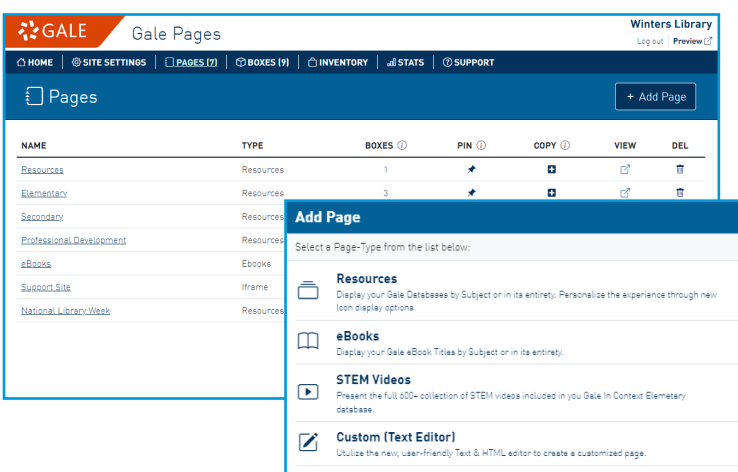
GALE Gale Pages

Winters Library
Log out Preview

HOME SITE SETTINGS PAGES (7) BOXES (9) INVENTORY STATS SUPPORT

Pages

+ Add Page

| NAME | TYPE | BOXES | PIN | COPY | VIEW | DEL |
|---|---|---|---|---|---|---|
| Resources | Resources | 1 | | | | |
| Elementary | Resources | 3 | | | | |
| Secondary | Resources | | | | | |
| Professional Development | Resources | | | | | |
| eBooks | Ebooks | | | | | |
| Support Site | Iframe | | | | | |
| National Library Week | Resources | | | | | |

Add Page

Select a Page-Type from the list below:

Resources
Display your Gale Databases by Subject or in its entirety. Personalize the experience through new Icon display options.

eBooks
Display your Gale eBook Titles by Subject or in its entirety.

STEM Videos
Present the full 600+ collection of STEM videos included in you Gale In Context Elemetary database.

Custom (Text Editor)
Utulize the new, user-friendly Text & HTML editor to create a customized page.